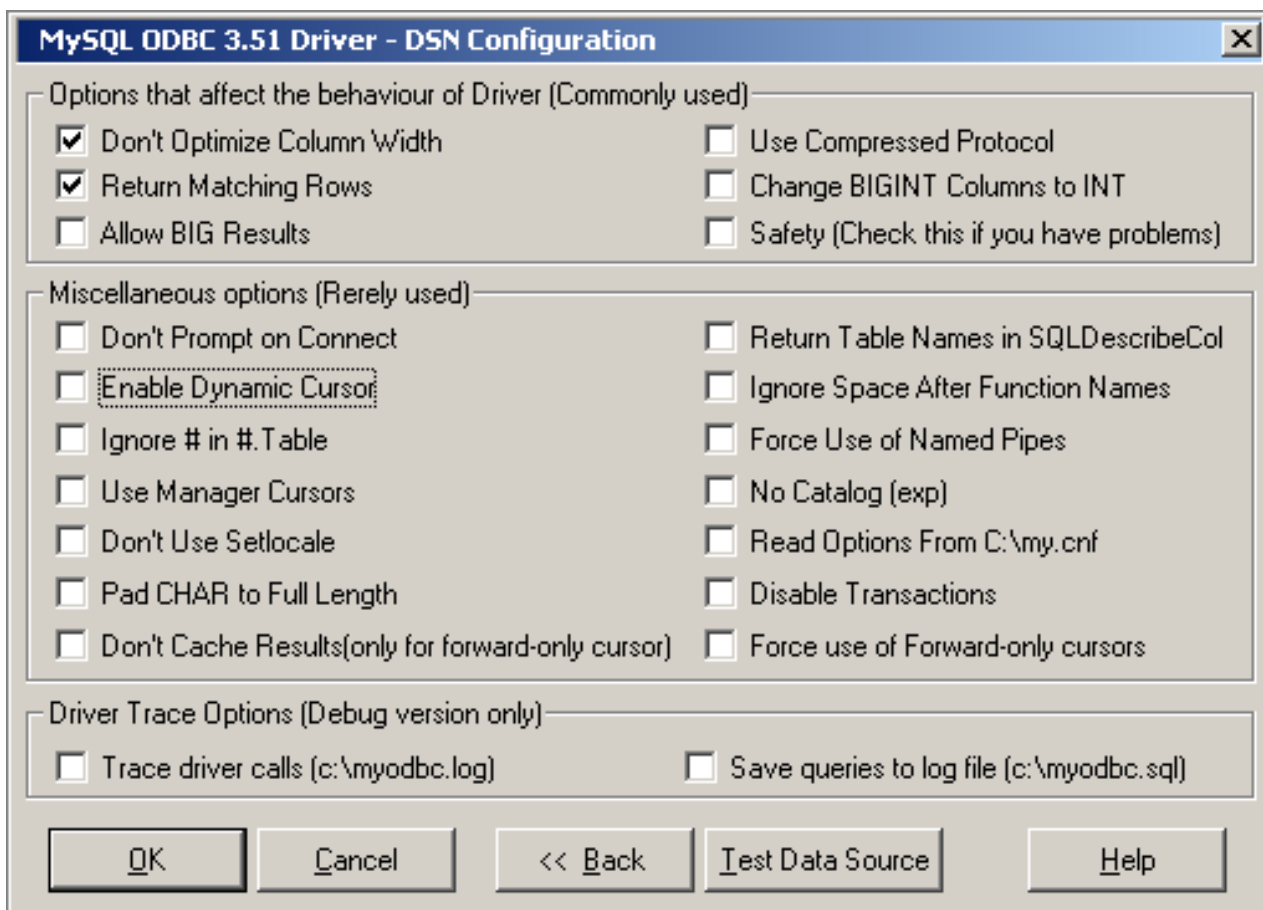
MySQL ODBC 3.51 Driver - DSN Configuration

Options that affect the behaviour of Driver (Commonly used)

Don't Optimize Column Width
Return Matching Rows
Allow BIG Results

Use Compressed Protocol
Change BIGINT Columns to INT
Safety (Check this if you have problems)

Miscellaneous options (Rerely used)

Don't Prompt on Connect
Enable Dynamic Cursor
Ignore # in #.Table
Use Manager Cursors
Don't Use Setlocale
Pad CHAR to Full Length
Don't Cache Results(only for forward-only cursor)

Return Table Names in SQLDescribeCol
Ignore Space After Function Names
Force Use of Named Pipes
No Catalog (exp)
Read Options From C:\my.cnf
Disable Transactions
Force use of Forward-only cursors

Driver Trace Options (Debug version only)

Trace driver calls (c:\myodbc.log)

Save queries to log file (c:\myodbc.sql)

OK
Cancel
<< Back
Test Data Source
Help